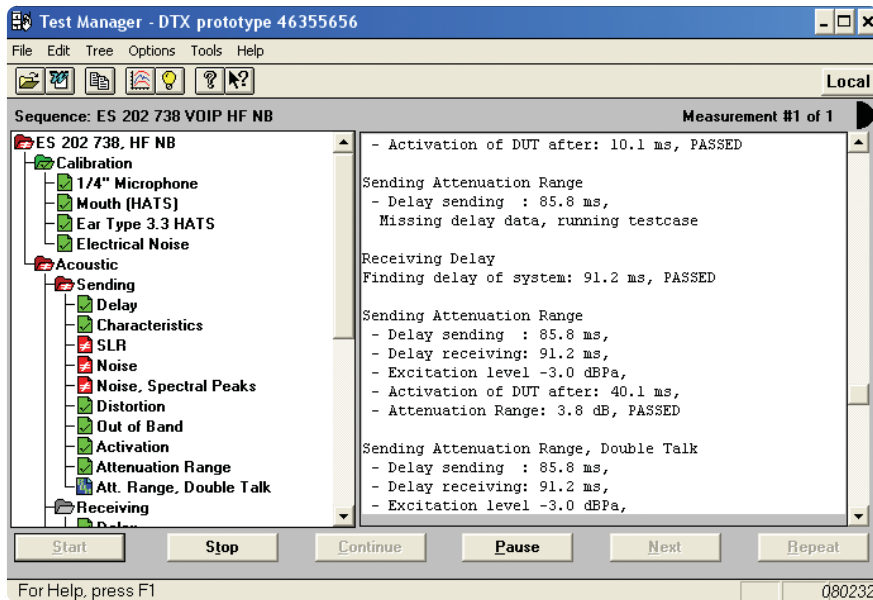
Test Manager - DTX prototype 46355656

File Edit Tree Options Tools Help

Local

Sequence: ES 202 738 VOIP HF NB

Measurement #1 of 1

ES 202 738, HF NB
Calibration
1/4" Microphone
Mouth (HATS)
Ear Type 3.3 HATS
Electrical Noise
Acoustic
Sending
Delay
Characteristics
SLR
Noise
Noise, Spectral Peaks
Distortion
Out of Band
Activation
Attenuation Range
Att. Range, Double Talk
Receiving
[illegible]

- Activation of DUT after: 10.1 ms, PASSED

Sending Attenuation Range
- Delay sending : 85.8 ms,
Missing delay data, running testcase

Receiving Delay
Finding delay of system: 91.2 ms, PASSED

Sending Attenuation Range
- Delay sending : 85.8 ms,
- Delay receiving: 91.2 ms,
- Excitation level -3.0 dBPa,
- Activation of DUT after: 40.1 ms,
- Attenuation Range: 3.8 dB, PASSED

Sending Attenuation Range, Double Talk
- Delay sending : 85.8 ms,
- Delay receiving: 91.2 ms,
- Excitation level -3.0 dBPa,

Start Stop Continue Pause Next Repeat

For Help, press F1

080232